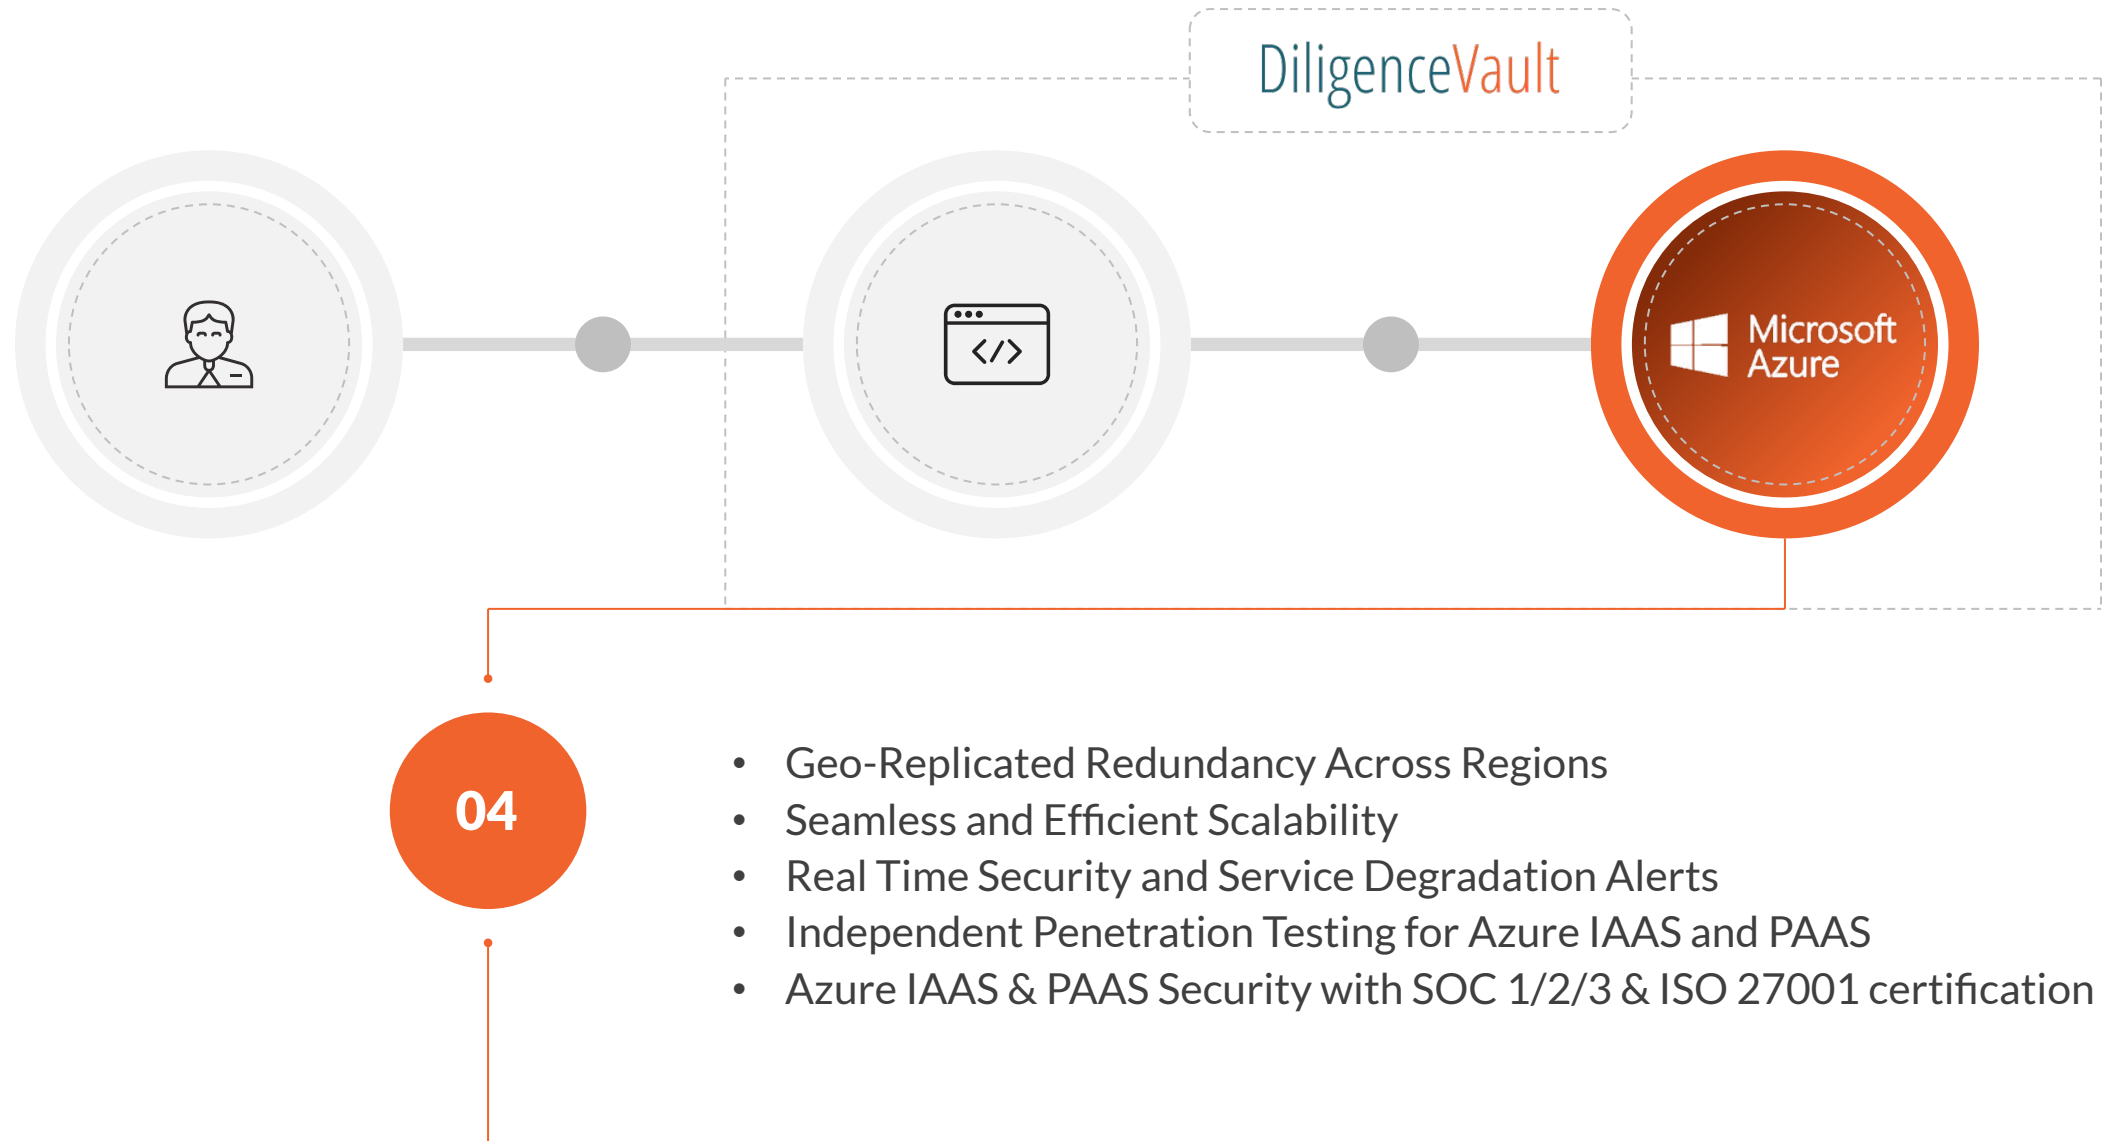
DiligenceVault

</>

Microsoft Azure

04

- Geo-Replicated Redundancy Across Regions
- Seamless and Efficient Scalability
- Real Time Security and Service Degradation Alerts
- Independent Penetration Testing for Azure IAAS and PAAS
- Azure IAAS & PAAS Security with SOC 1/2/3 & ISO 27001 certification